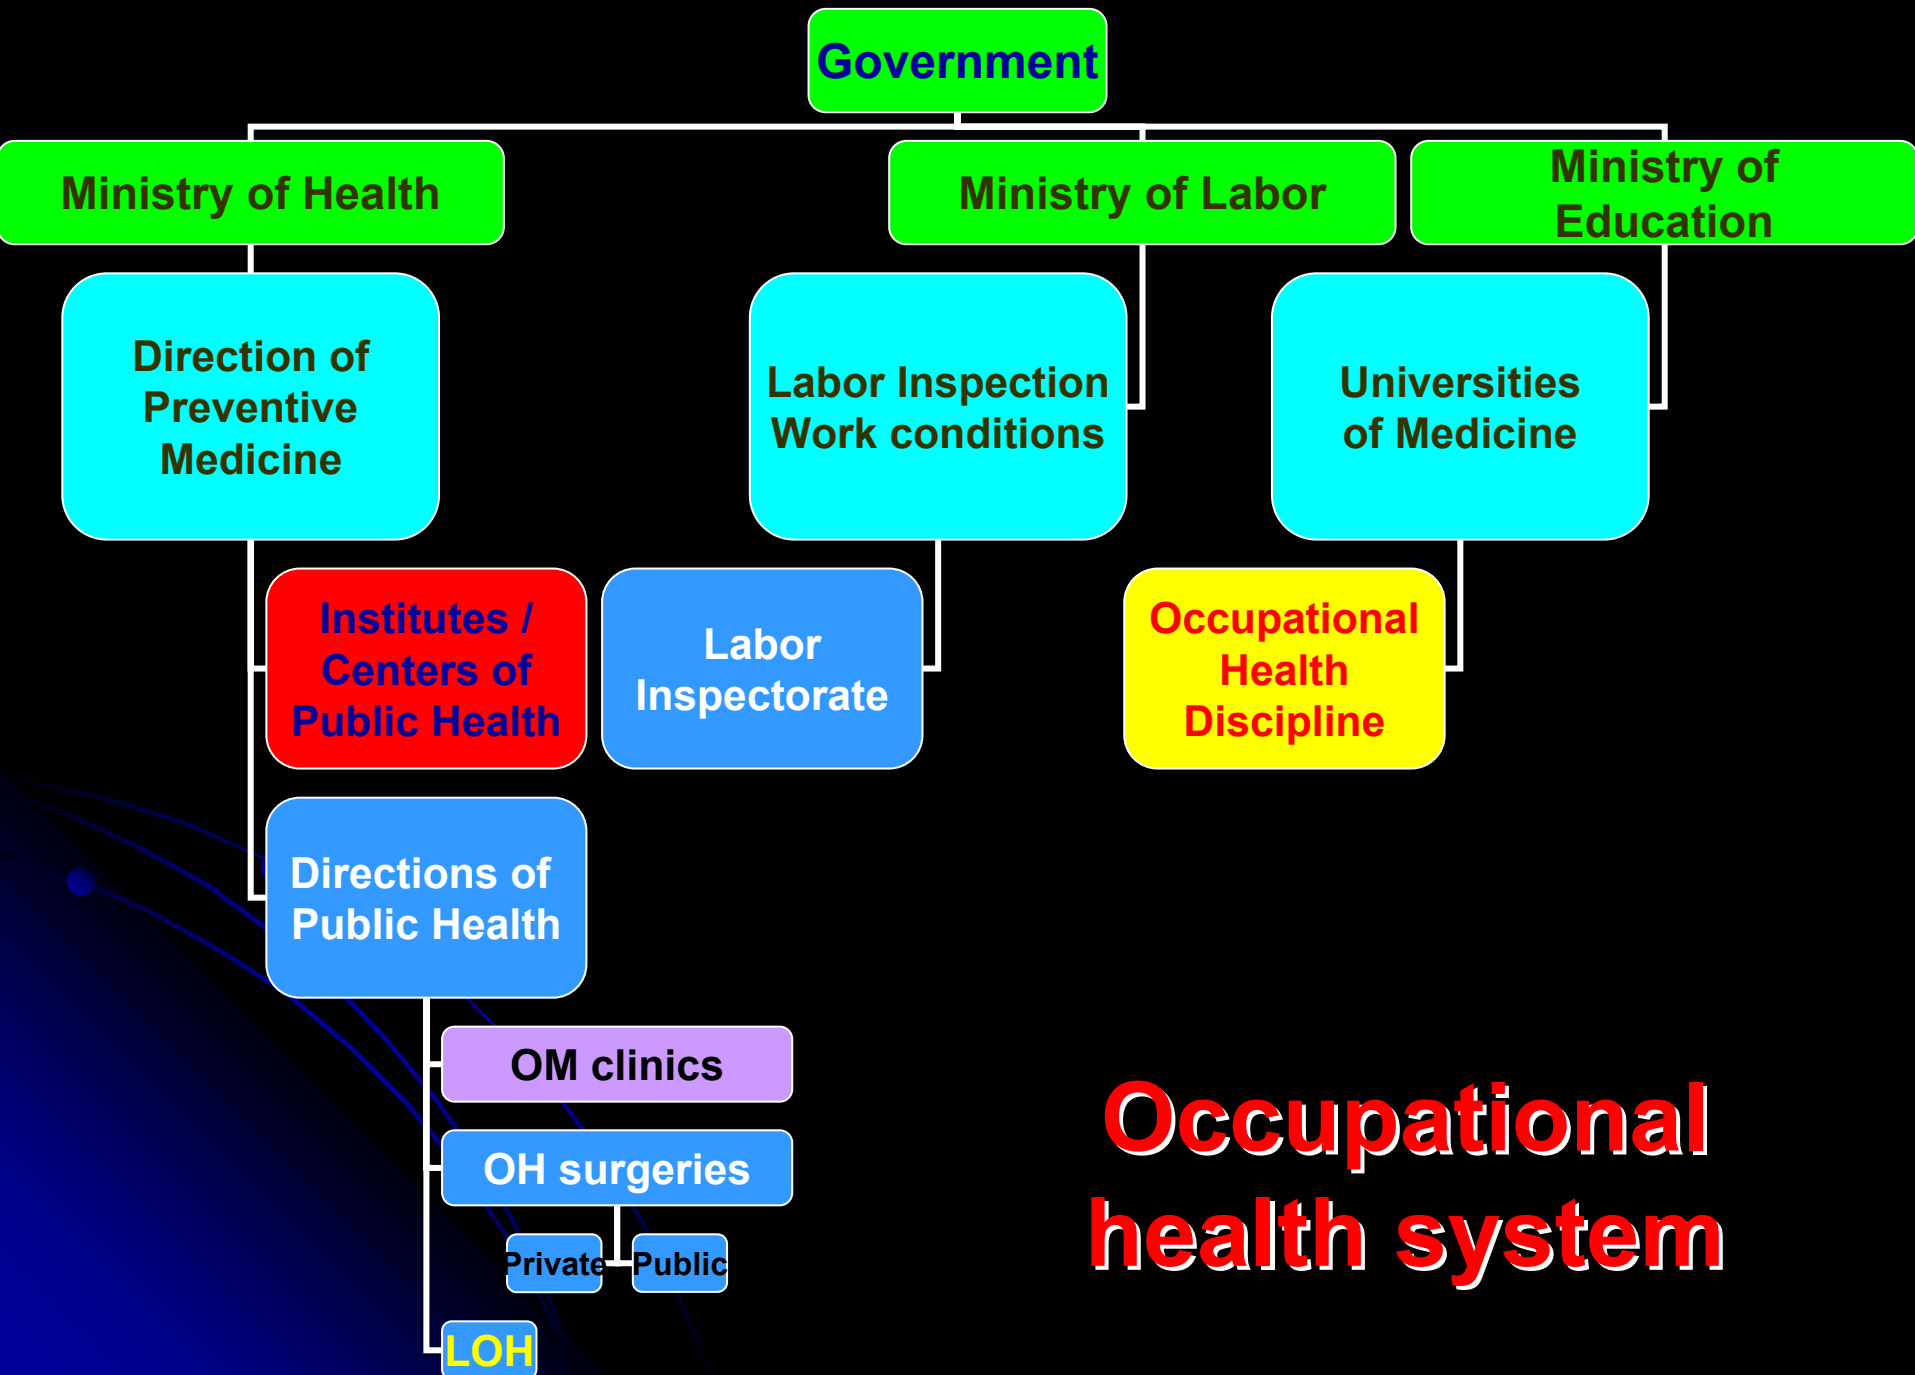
Government

Ministry of Health

Ministry of Labor

Ministry of Education

Direction of Preventive Medicine

Labor Inspection Work conditions

Universities of Medicine

Institutes / Centers of Public Health

Labor Inspectorate

Occupational Health Discipline

Directions of Public Health

OM clinics

OH surgeries

Private

Public

LOH

Occupational health system